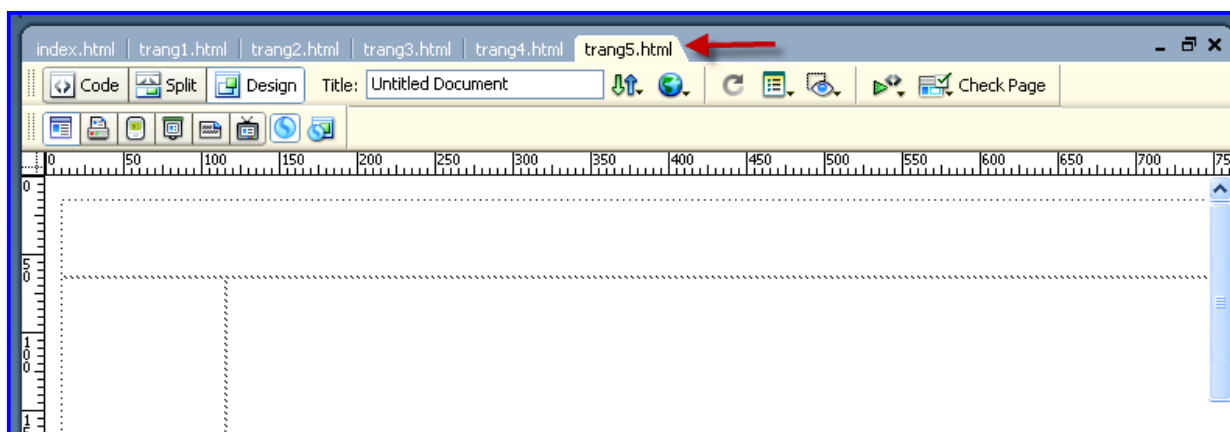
index.html | trang1.html | trang2.html | trang3.html | trang4.html | trang5.html

Code Split Design Title: Untitled Document Check Page

0 50 100 150 200 250 300 350 400 450 500 550 600 650 700 75

0

50

100

1